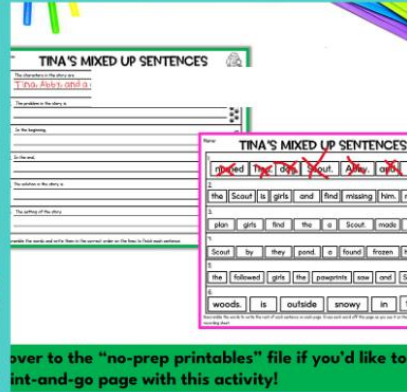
TINA'S MIXED UP SENTENCES

The characters in the story are

Tina, Abby, and a

The problem in the story is

In the beginning,

In the end,

The solution in the story is

The setting of the story

Unscramble the words and write them in the correct order on the lines to finish each sentence.

TINA'S MIXED UP SENTENCES

Name:

1. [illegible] the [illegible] out. Abby, and

2. the Scout is girls and find missing him.

3. plan girls find the a Scout. made

4. Scout by they pond. a found frozen

5. the followed girls the pawprints saw and

6. woods. is outside snowy in

Unscramble the words to write the each sentence in each page. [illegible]

over to the "no-prep printables" file if you'd like to
int-and-go page with this activity!